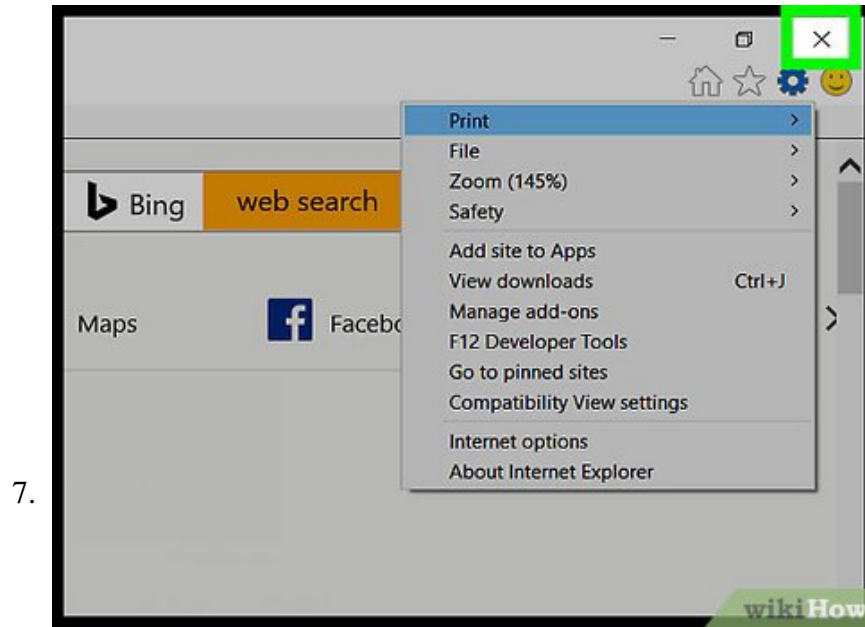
7.

Bing web search

Maps Facebo

Print >
File >
Zoom (145%) >
Safety >
Add site to Apps
View downloads Ctrl+J
Manage add-ons
F12 Developer Tools
Go to pinned sites
Compatibility View settings
Internet options
About Internet Explorer

wikiHow